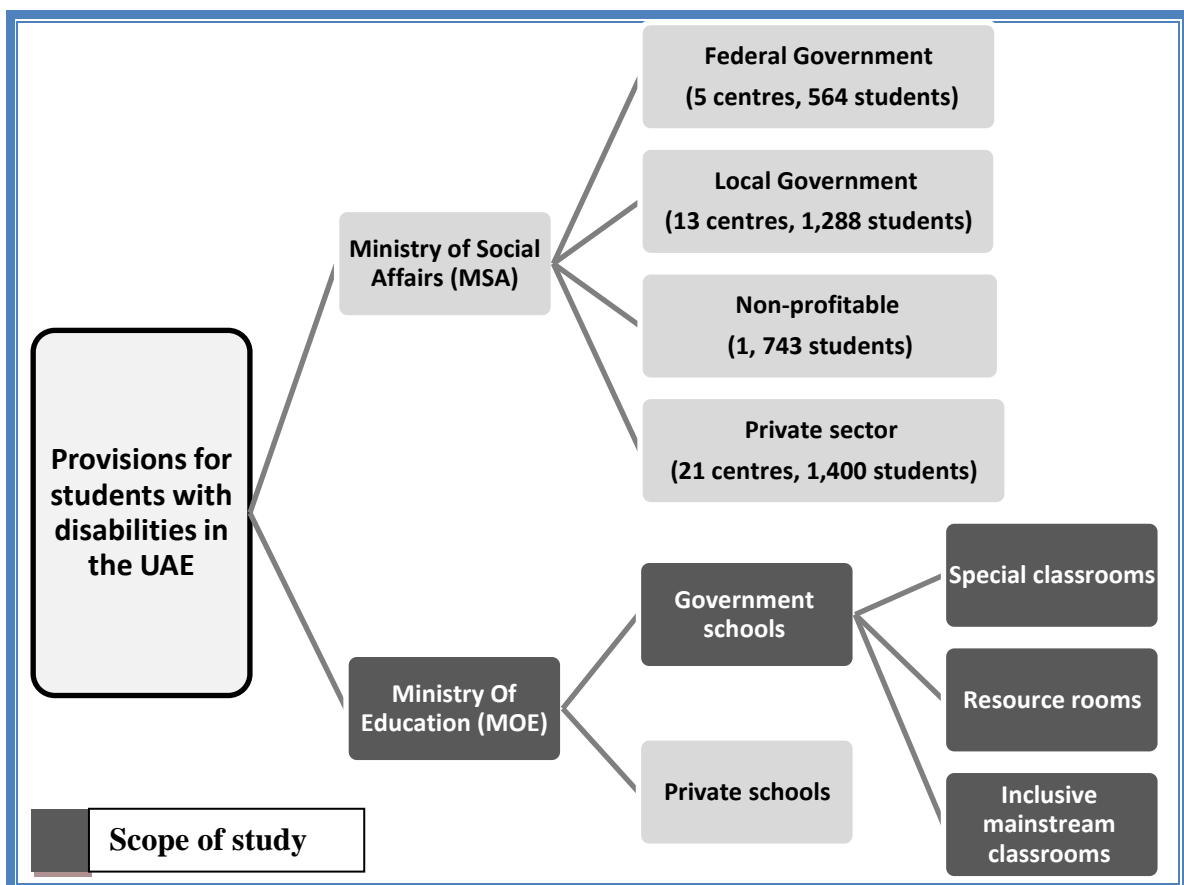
Provisions for students with disabilities in the UAE

Ministry of Social Affairs (MSA)

Federal Government
(5 centres, 564 students)

Local Government
(13 centres, 1,288 students)

Non-profitable
(1, 743 students)

Private sector
(21 centres, 1,400 students)

Ministry Of Education (MOE)

Government schools

Special classrooms

Resource rooms

Inclusive mainstream classrooms

Private schools

Scope of study